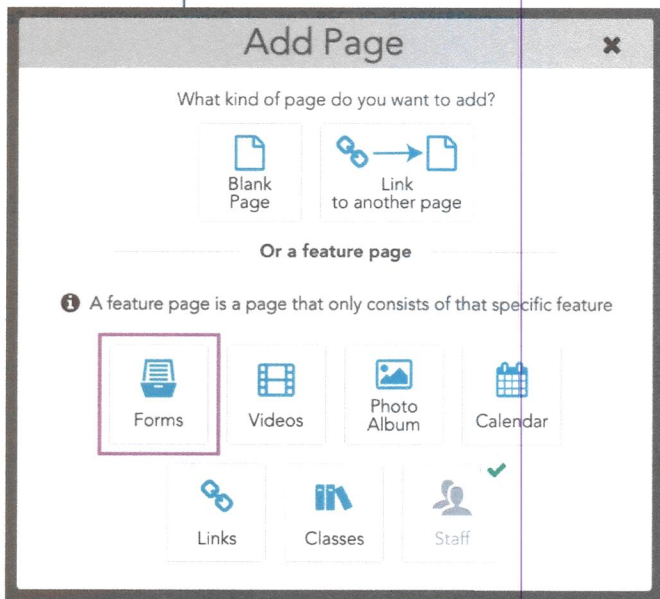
Add Page

What kind of page do you want to add?

Blank Page

Link to another page

Or a feature page

A feature page is a page that only consists of that specific feature

Forms

Videos

Photo Album

Calendar

Links

Classes

Staff